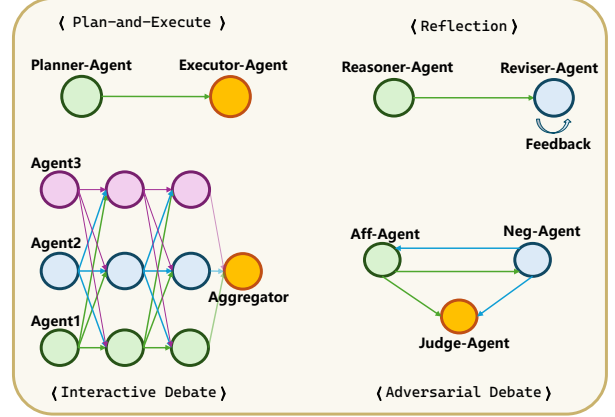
⟨ Plan-and-Execute ⟩

Planner-Agent

Executor-Agent

⟨ Reflection ⟩

Reasoner-Agent

Reviser-Agent

Feedback

Agent3

Agent2

Agent1

Aggregator

⟨ Interactive Debate ⟩

Aff-Agent

Neg-Agent

Judge-Agent

⟨ Adversarial Debate ⟩